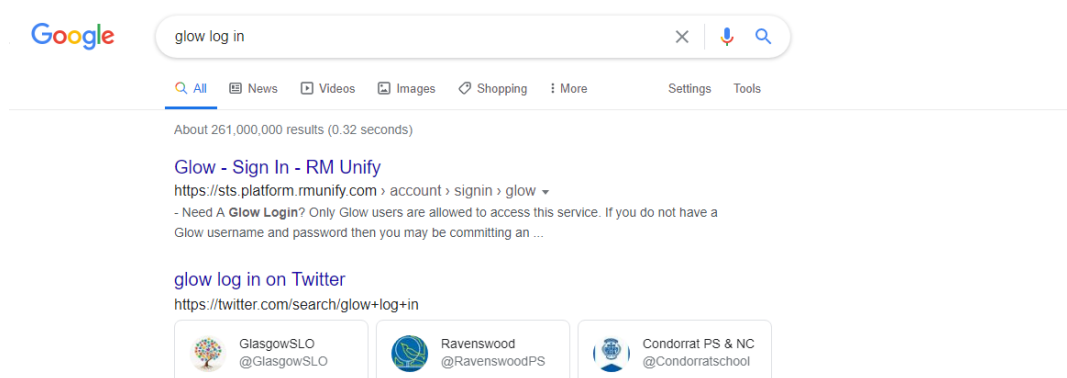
Google

glow log in

All News Videos Images Shopping More Settings Tools

About 261,000,000 results (0.32 seconds)

Glow - Sign In - RM Unify
https://sts.platform.rmunify.com › account › signin › glow
- Need A Glow Login? Only Glow users are allowed to access this service. If you do not have a Glow username and password then you may be committing an ...

glow log in on Twitter
https://twitter.com/search/glow+log+in

GlasgowSLO
@GlasgowSLO

Ravenswood
@RavenswoodPS

Condorrat PS & NC
@Condorratschool